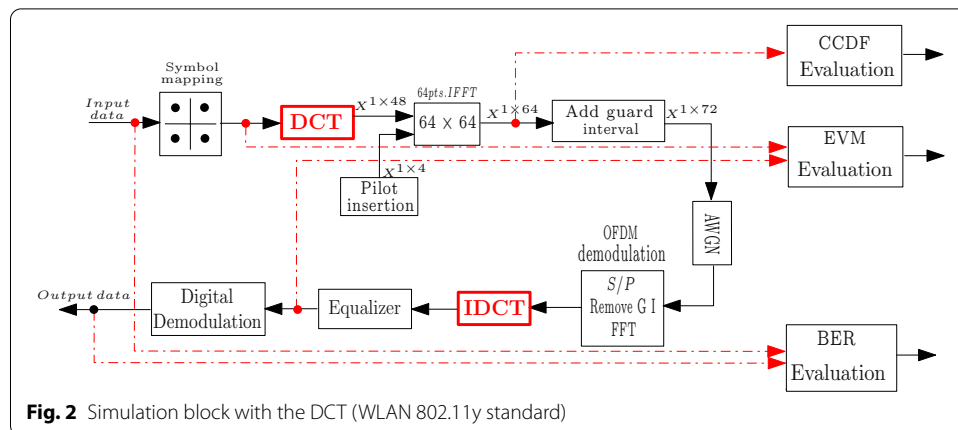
Symbol mapping

Input data

DCT

$X^{1\times48}$

64pts.IFFT

$64\times64$

$X^{1\times64}$

Add guard interval

$X^{1\times72}$

CCDF Evaluation

EVM Evaluation

$X^{1\times4}$

Pilot insertion

AWGN

OFDM demodulation

$S/P$

Remove G I

FFT

IDCT

Equalizer

Digital Demodulation

Output data

BER Evaluation

**Fig. 2** Simulation block with the DCT (WLAN 802.11y standard)